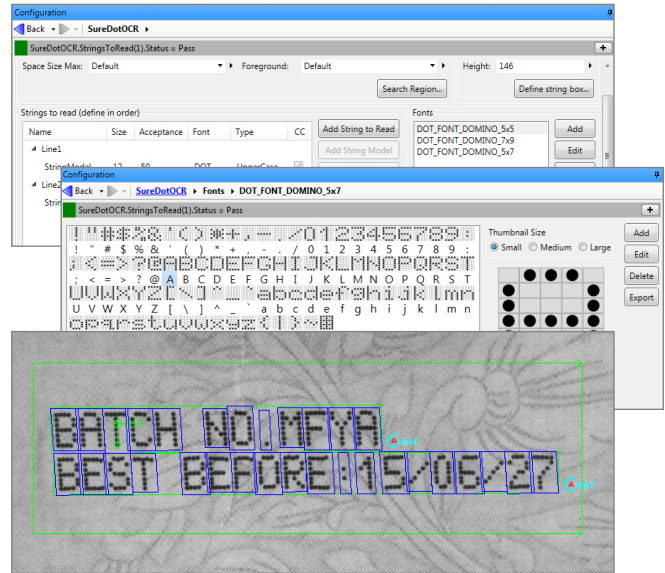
Configuration

Back | SureDotOCR

SureDotOCR.StringsToRead(1).Status = Pass

Space Size Max: Default | Foreground: Default | Height: 146

Search Region... | Define string box...

Strings to read (define in order)

| Name | Size | Acceptance | Font | Type | CC |
|---|---|---|---|---|---|
| Line1 | | | | | |
| StringModel | 12 | 50 | DOT | UpperCase | |
| Line2 | | | | | |
| String | | | | | |

Add String to Read

Add String Model

Fonts

DOT_FONT_DOMINO_5x5
DOT_FONT_DOMINO_7x9
DOT_FONT_DOMINO_5x7

Add
Edit

Configuration

Back | SureDotOCR | Fonts | DOT_FONT_DOMINO_5x7

SureDotOCR.StringsToRead(1).Status = Pass

! " # $ % & ' ( ) * + , - . / 0 1 2 3 4 5 6 7 8 9 :
; < = > ? @ A B C D E F G H I J K L M N O P Q R S T
U V W X Y Z [ \ ] ^ _ ` a b c d e f g h i j k l m n

Thumbnail Size
Small Medium Large

Add
Edit
Delete
Export

BATCH NO.MFYA
BEST BEFORE:15/05/27

A Line1
A Line2